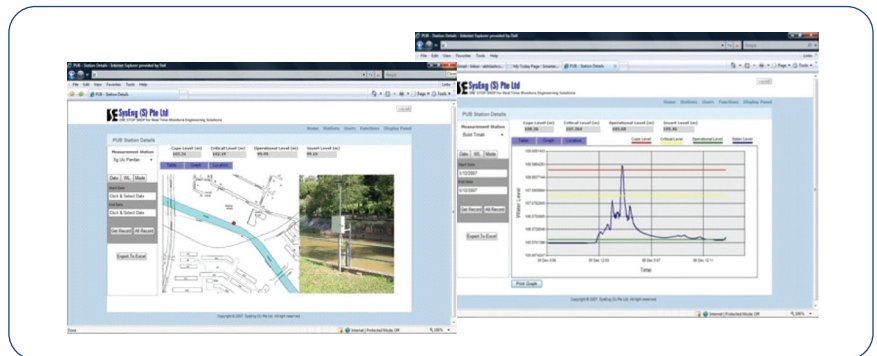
PUB - Station Details - Windows Internet Explorer provided by Dell

File Edit View Favorites Tools Help

PUB - Station Details

SynEng (S) Pte Ltd
ONE STOP SHOP for Real Time Monitoring Engineering Solutions

Home Stations Users Functions Display Panel

PUB Station Details

Measurement Station
Sg Ulu Pandan

Cope Level (m) 103.25
Critical Level (m) 102.25
Operational Level (m) 99.90
Invert Level (m) 98.24

Table Graph Location

Date WL Mode

Start Date
Click & Select Date
End Date
Click & Select Date

Get Record All Record

Export To Excel

Copyright © 2007. SynEng (S) Pte Ltd. All right reserved.

Done

Internet | Protected Mode: Off 100%

PUB - Station Details - Windows Internet Explorer provided by Dell

File Edit View Favorites Tools Help

PUB - Station Details

SynEng (S) Pte Ltd
ONE STOP SHOP for Real Time Monitoring Engineering Solutions

Home Stations Users Functions Display Panel

PUB Station Details

Measurement Station
Bukit Timah

Cope Level (m) 108.34
Critical Level (m) 107.594
Operational Level (m) 105.48
Invert Level (m) 105.46

Table Graph Location

Date WL Mode

Start Date
5/12/2007
End Date
6/12/2007

Get Record All Record

Export To Excel

Cope Level Critical Level Operational Level Water Level

Water Level

Time

Print Graph

Copyright © 2007. SynEng (S) Pte Ltd. All right reserved.

Internet | Protected Mode: Off 100%